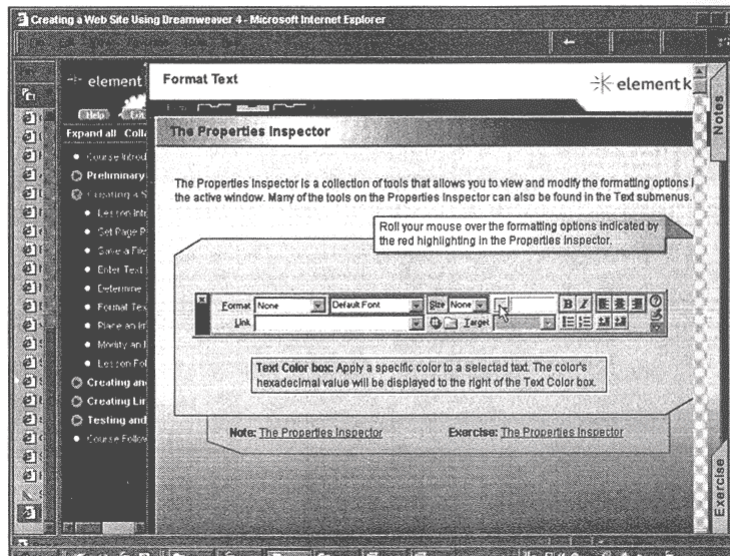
Creating a Web Site Using Dreamweaver 4 - Microsoft Internet Explorer

element

Help

Expand all Colla

• Course Introd
Preliminary
Creating a S
• Lesson Intr
• Set Page P
• Save a File
• Enter Text
• Determine
• Format Tex
• Place an In
• Modify an I
• Lesson Fol
Creating an
Creating Lin
Testing and
• Course Follow

Format Text

element k

The Properties Inspector

The Properties Inspector is a collection of tools that allows you to view and modify the formatting options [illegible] the active window. Many of the tools on the Properties Inspector can also be found in the Text submenus.

Roll your mouse over the formatting options indicated by the red highlighting in the Properties Inspector.

Format None Default Font Size None B I
Link Target

Text Color box: Apply a specific color to a selected text. The color's hexadecimal value will be displayed to the right of the Text Color box.

Note: The Properties Inspector Exercise: The Properties Inspector

Notes

Exercise